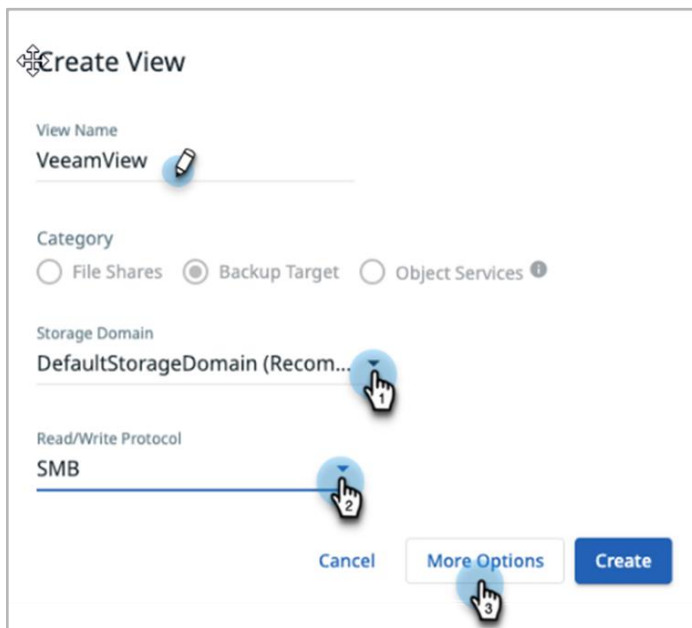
Create View

View Name
VeeamView

Category
File Shares   Backup Target   Object Services

Storage Domain
DefaultStorageDomain (Recom...

1

Read/Write Protocol
SMB

2

Cancel   More Options   Create

3